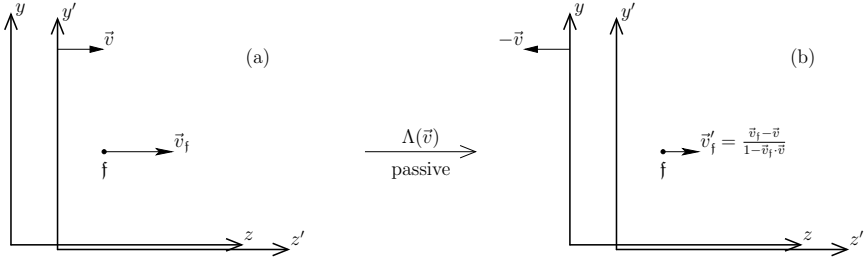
$y$ $y'$ $\vec{v}$ (a)

$\mathfrak{f}$ $\vec{v}_\mathfrak{f}$

$z$ $z'$

$\Lambda(\vec{v})$
passive

$-\vec{v}$ $y$ $y'$ (b)

$\mathfrak{f}$ $\vec{v}'_\mathfrak{f} = \frac{\vec{v}_\mathfrak{f} - \vec{v}}{1 - \vec{v}_\mathfrak{f} \cdot \vec{v}}$

$z$ $z'$